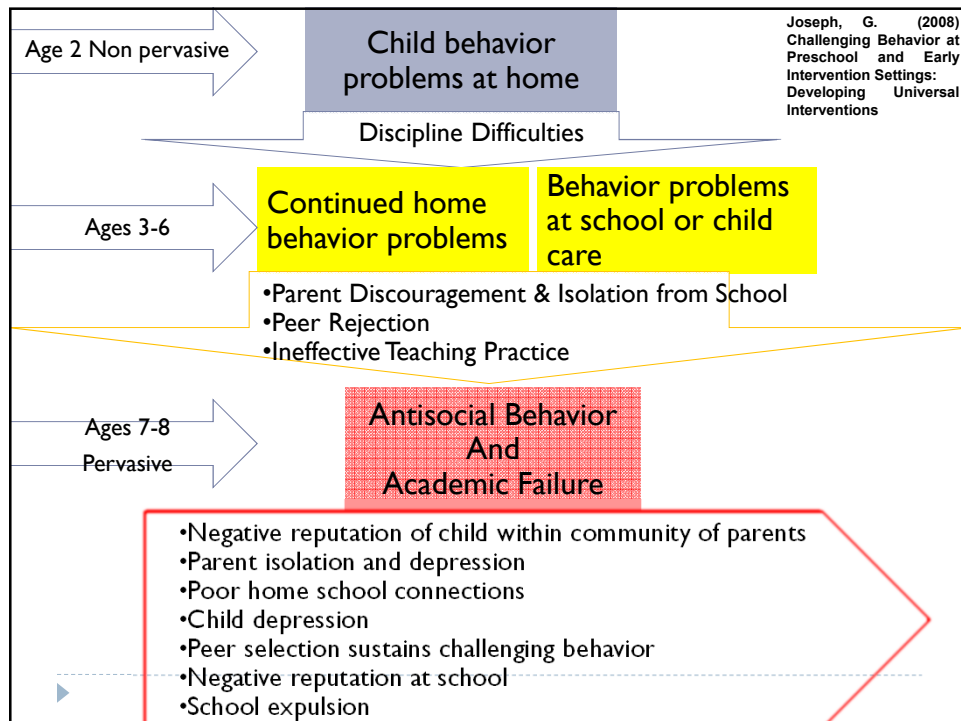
Age 2 Non pervasive

Child behavior problems at home

Joseph, G. (2008) Challenging Behavior at Preschool and Early Intervention Settings: Developing Universal Interventions

Discipline Difficulties

Ages 3-6

Continued home behavior problems

Behavior problems at school or child care

•Parent Discouragement & Isolation from School
•Peer Rejection
•Ineffective Teaching Practice

Ages 7-8
Pervasive

Antisocial Behavior
And
Academic Failure

•Negative reputation of child within community of parents
•Parent isolation and depression
•Poor home school connections
•Child depression
•Peer selection sustains challenging behavior
•Negative reputation at school
•School expulsion